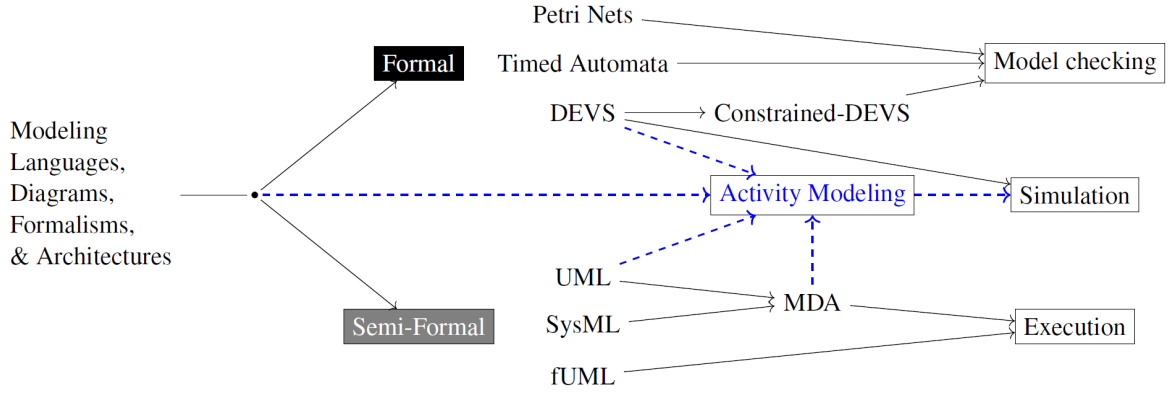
Modeling Languages, Diagrams, Formalisms, & Architectures

Formal

Semi-Formal

Petri Nets

Timed Automata

DEVS

Constrained-DEVS

Model checking

Activity Modeling

Simulation

UML

SysML

fUML

MDA

Execution